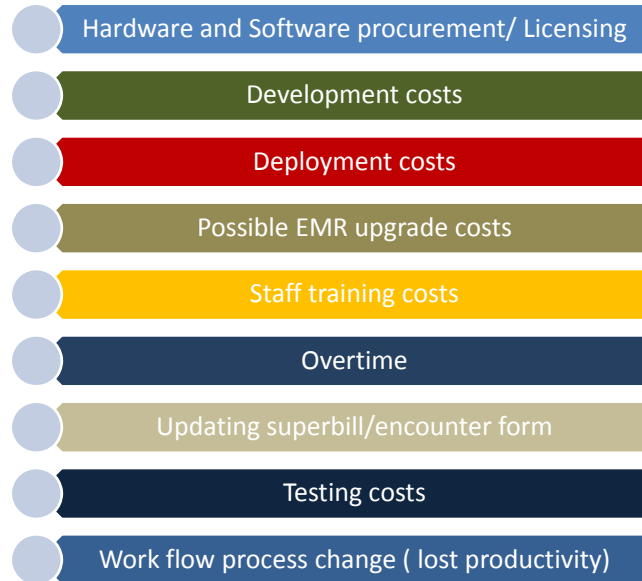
Hardware and Software procurement/ Licensing

Development costs

Deployment costs

Possible EMR upgrade costs

Staff training costs

Overtime

Updating superbill/encounter form

Testing costs

Work flow process change ( lost productivity)